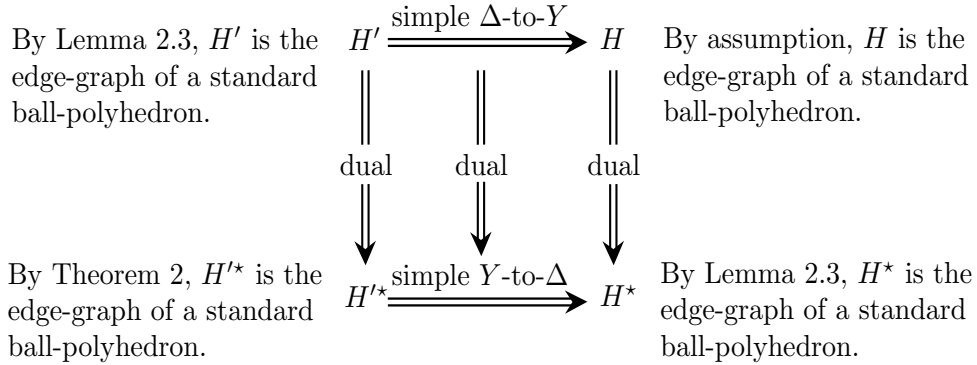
By Lemma 2.3, $H'$ is the edge-graph of a standard ball-polyhedron.

$H'$ simple $\Delta$-to-$Y$ $H$

By assumption, $H$ is the edge-graph of a standard ball-polyhedron.

dual dual dual

By Theorem 2, $H'^{\star}$ is the edge-graph of a standard ball-polyhedron.

$H'^{\star}$ simple $Y$-to-$\Delta$ $H^{\star}$

By Lemma 2.3, $H^{\star}$ is the edge-graph of a standard ball-polyhedron.